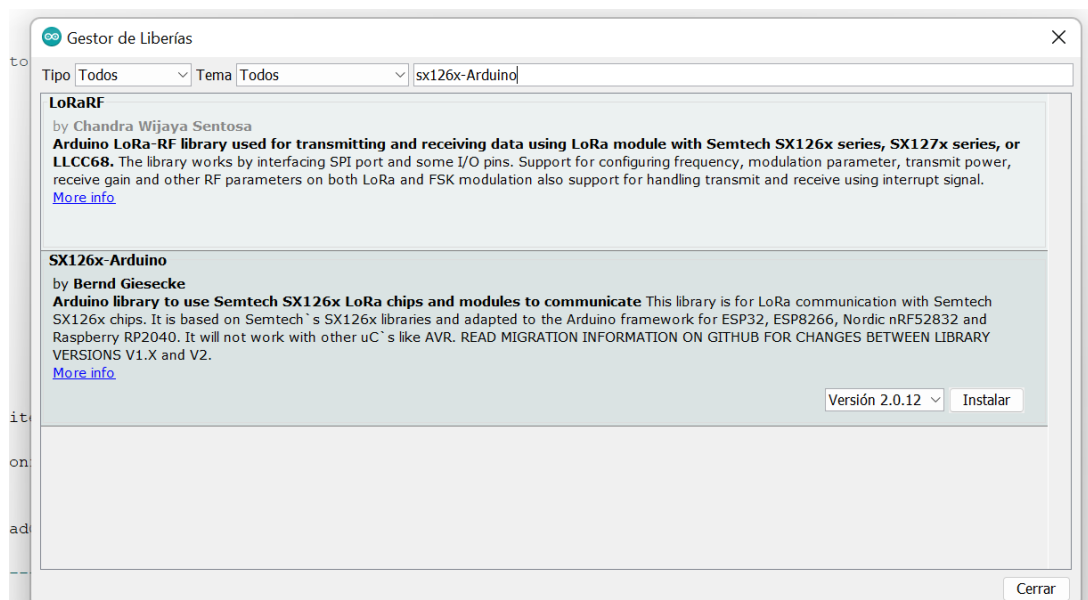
Gestor de Liberías

Tipo Todos
Tema Todos
sx126x-Arduino

LoRaRF
by Chandra Wijaya Sentosa
Arduino LoRa-RF library used for transmitting and receiving data using LoRa module with Semtech SX126x series, SX127x series, or LLCC68. The library works by interfacing SPI port and some I/O pins. Support for configuring frequency, modulation parameter, transmit power, receive gain and other RF parameters on both LoRa and FSK modulation also support for handling transmit and receive using interrupt signal.
More info

SX126x-Arduino
by Bernd Giesecke
Arduino library to use Semtech SX126x LoRa chips and modules to communicate This library is for LoRa communication with Semtech SX126x chips. It is based on Semtech`s SX126x libraries and adapted to the Arduino framework for ESP32, ESP8266, Nordic nRF52832 and Raspberry RP2040. It will not work with other uC`s like AVR. READ MIGRATION INFORMATION ON GITHUB FOR CHANGES BETWEEN LIBRARY VERSIONS V1.X and V2.
More info

Versión 2.0.12
Instalar

Cerrar

to
it
on
ad
--